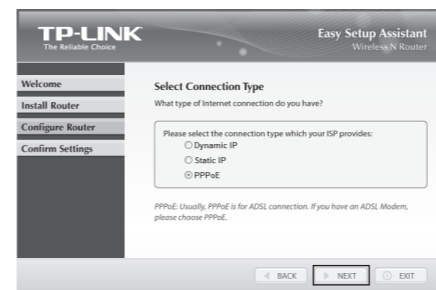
TP-LINK
The Reliable Choice

Easy Setup Assistant
Wireless N Router

Welcome
Install Router
Configure Router
Confirm Settings

Select Connection Type
What type of Internet connection do you have?

Please select the connection type which your ISP provides:
Dynamic IP
Static IP
PPPoE

PPPoE: Usually, PPPoE is for ADSL connection. If you have an ADSL Modem, please choose PPPoE.

BACK
NEXT
EXIT